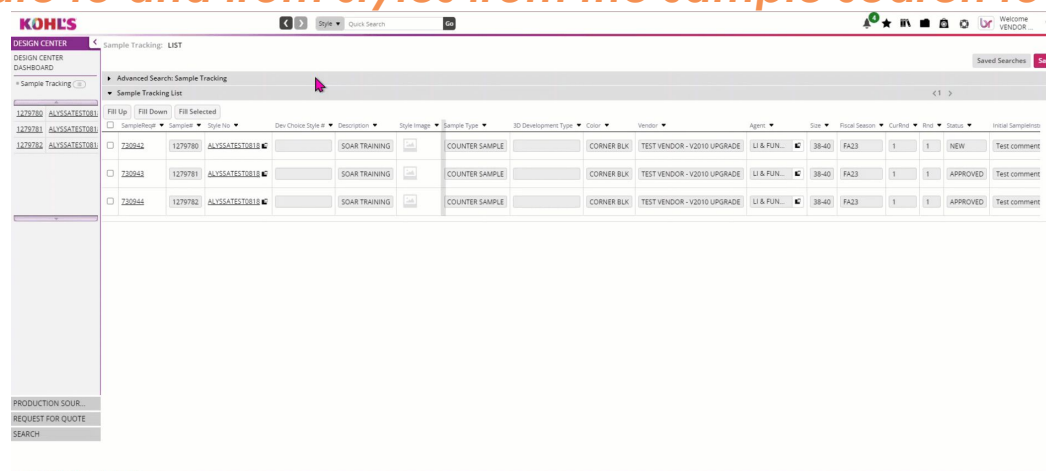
KOHL'S

Style ▼ Quick Search Go

4

Welcome VENDOR ...

DESIGN CENTER

DESIGN CENTER DASHBOARD

Sample Tracking 3

1279780 ALYSSATEST081
1279781 ALYSSATEST081
1279782 ALYSSATEST081

Sample Tracking: LIST

Saved Searches Se

▸ Advanced Search: Sample Tracking

▾ Sample Tracking List

‹ 1 ›

Fill Up Fill Down Fill Selected

| | SampleReq# ▼ | Sample# ▼ | Style No ▼ | Dev Choice Style # ▼ | Description ▼ | Style Image ▼ | Sample Type ▼ | 3D Development Type ▼ | Color ▼ | Vendor ▼ | Agent ▼ | Size ▼ | Fiscal Season ▼ | CurRnd ▼ | Rnd ▼ | Status ▼ | Initial SampleInst |
|---|---|---|---|---|---|---|---|---|---|---|---|---|---|---|---|---|---|
| ☐ | 730942 | 1279780 | ALYSSATEST0818 | | SOAR TRAINING | | COUNTER SAMPLE | | CORNER BLK | TEST VENDOR - V2010 UPGRADE | LI & FUN... | 38-40 | FA23 | 1 | 1 | NEW | Test comment |
| ☐ | 730943 | 1279781 | ALYSSATEST0818 | | SOAR TRAINING | | COUNTER SAMPLE | | CORNER BLK | TEST VENDOR - V2010 UPGRADE | LI & FUN... | 38-40 | FA23 | 1 | 1 | APPROVED | Test comment |
| ☐ | 730944 | 1279782 | ALYSSATEST0818 | | SOAR TRAINING | | COUNTER SAMPLE | | CORNER BLK | TEST VENDOR - V2010 UPGRADE | LI & FUN... | 38-40 | FA23 | 1 | 1 | APPROVED | Test comment |

PRODUCTION SOUR...
REQUEST FOR QUOTE
SEARCH